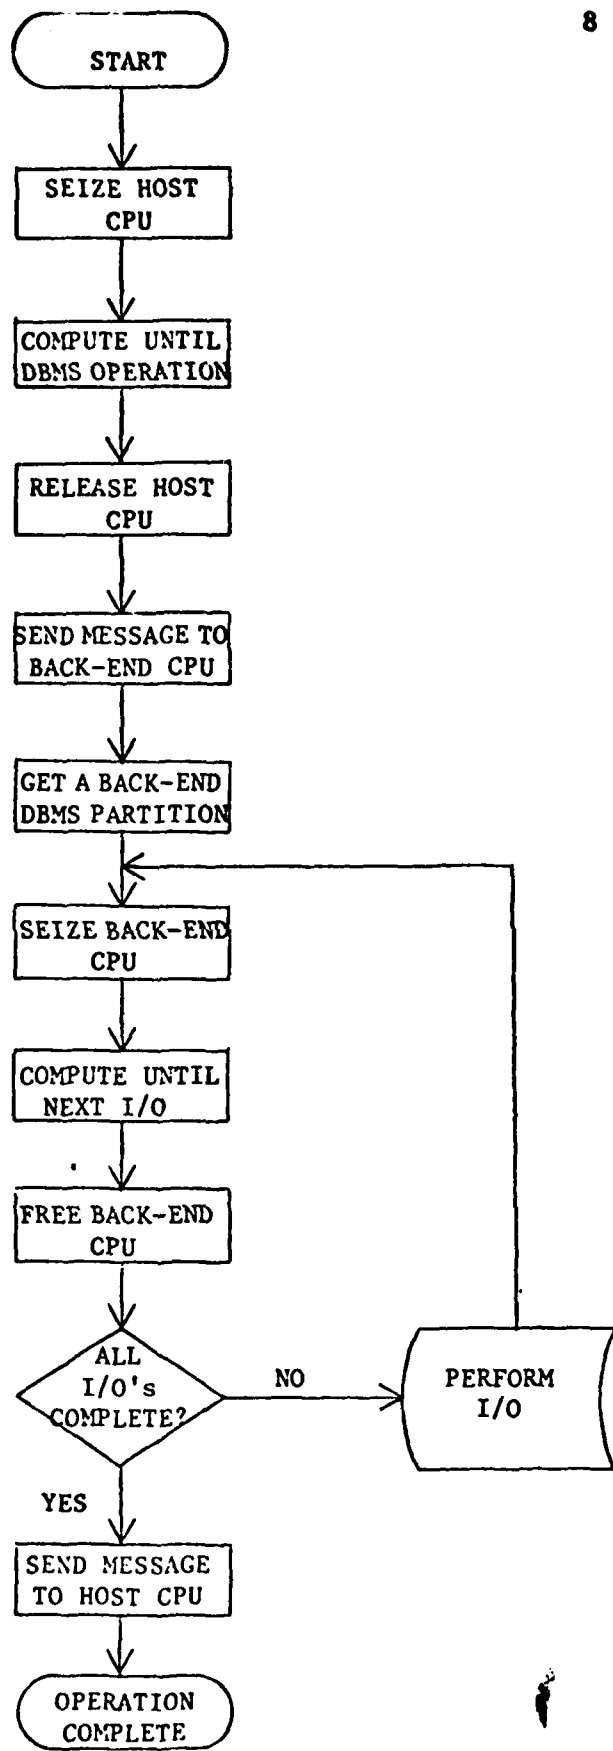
8

START

SEIZE HOST CPU

COMPUTE UNTIL DBMS OPERATION

RELEASE HOST CPU

SEND MESSAGE TO BACK-END CPU

GET A BACK-END DBMS PARTITION

SEIZE BACK-END CPU

COMPUTE UNTIL NEXT I/O

FREE BACK-END CPU

ALL I/O's COMPLETE?

NO

PERFORM I/O

YES

SEND MESSAGE TO HOST CPU

OPERATION COMPLETE